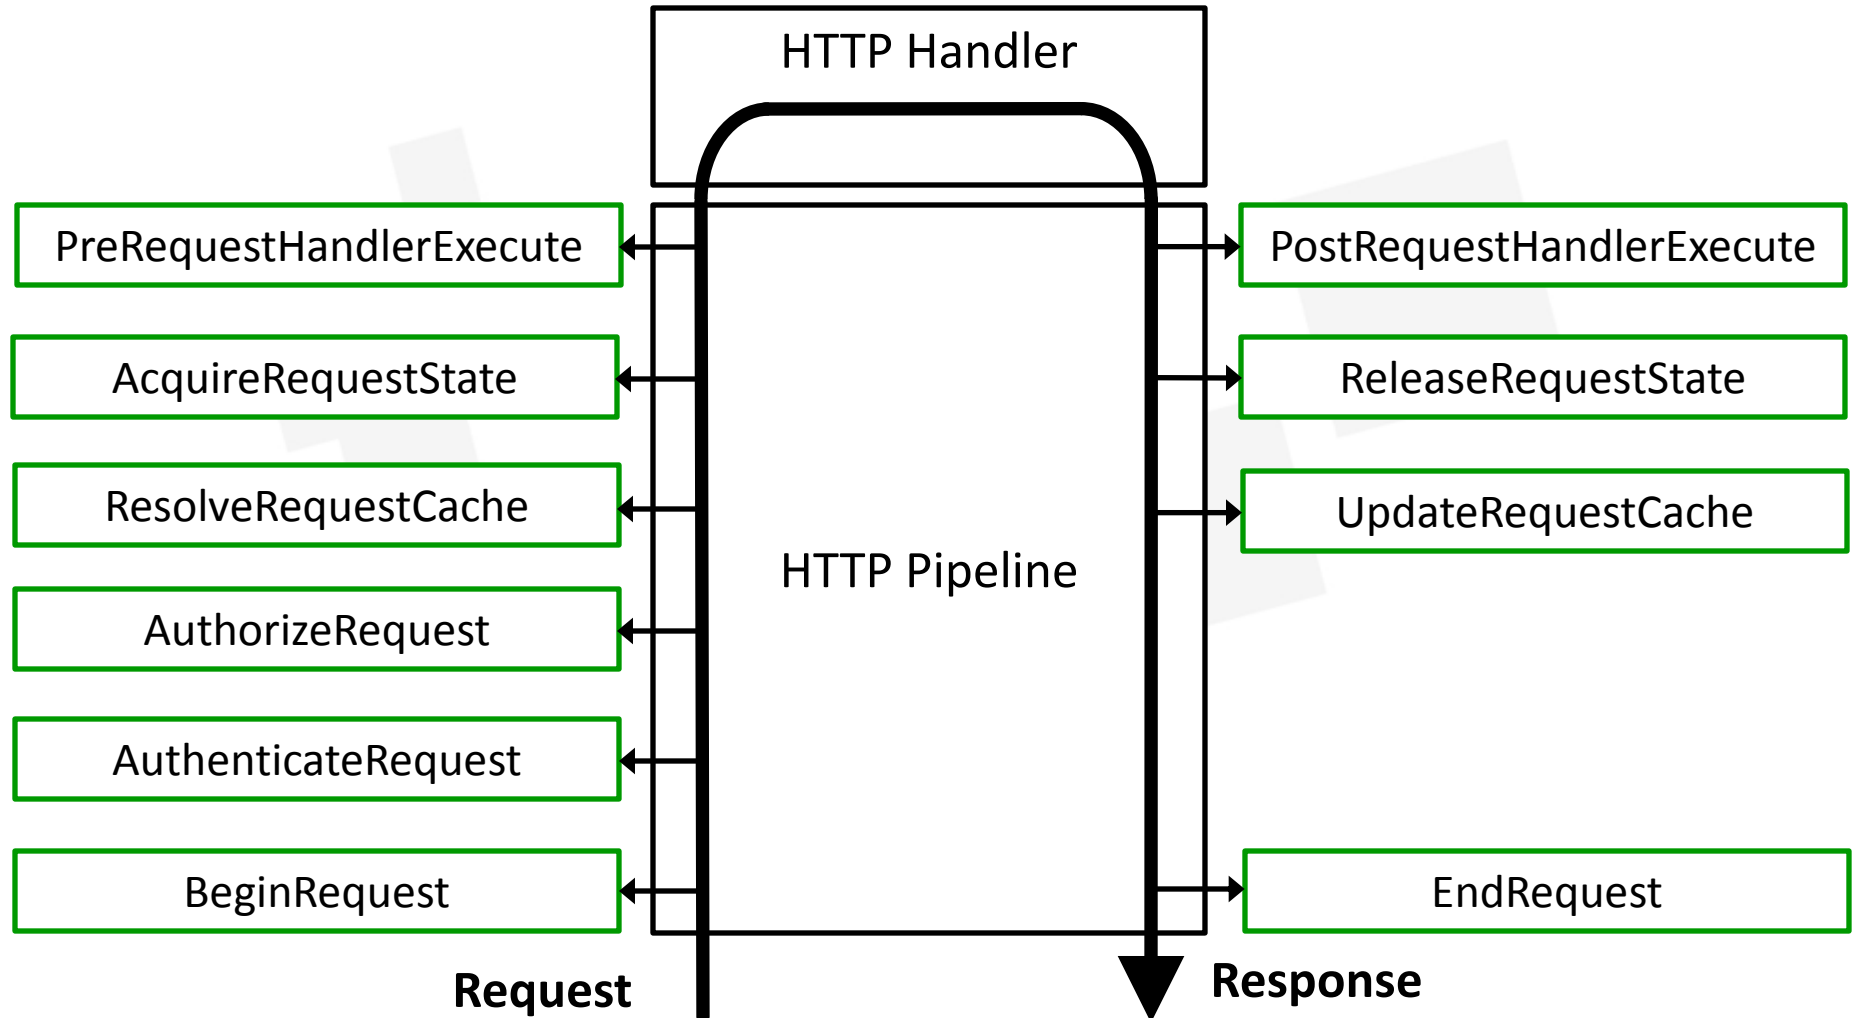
HTTP Handler

PreRequestHandlerExecute

AcquireRequestState

ResolveRequestCache

AuthorizeRequest

AuthenticateRequest

BeginRequest

HTTP Pipeline

PostRequestHandlerExecute

ReleaseRequestState

UpdateRequestCache

EndRequest

Request

Response